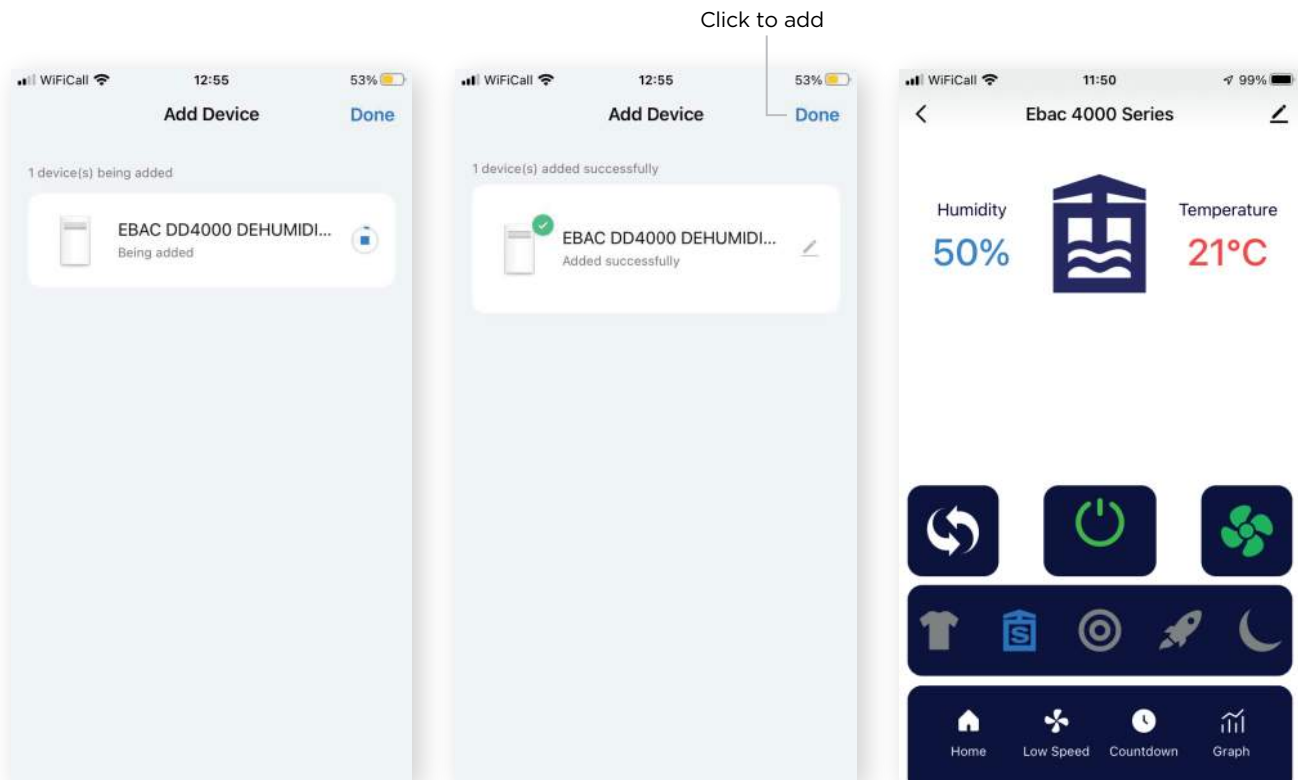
Click to add

WiFiCall 12:55 53%

Add Device Done

1 device(s) being added

EBAC DD4000 DEHUMIDI...
Being added

WiFiCall 12:55 53%

Add Device Done

1 device(s) added successfully

EBAC DD4000 DEHUMIDI...
Added successfully

WiFiCall 11:50 99%

Ebac 4000 Series

Humidity
50%

Temperature
21°C

S

Home Low Speed Countdown Graph